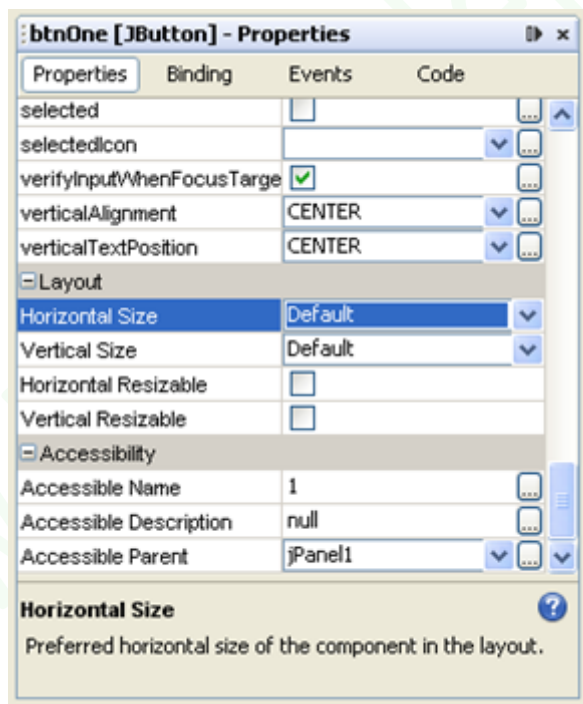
btnOne [JButton] - Properties

Properties Binding Events Code

| | |
|---|---|
| selected | |
| selectedIcon | |
| verifyInputWhenFocusTarge | |
| verticalAlignment | CENTER |
| verticalTextPosition | CENTER |

⊟Layout

| | |
|---|---|
| Horizontal Size | Default |
| Vertical Size | Default |
| Horizontal Resizable | |
| Vertical Resizable | |

⊟Accessibility

| | |
|---|---|
| Accessible Name | 1 |
| Accessible Description | null |
| Accessible Parent | jPanel1 |

Horizontal Size

Preferred horizontal size of the component in the layout.